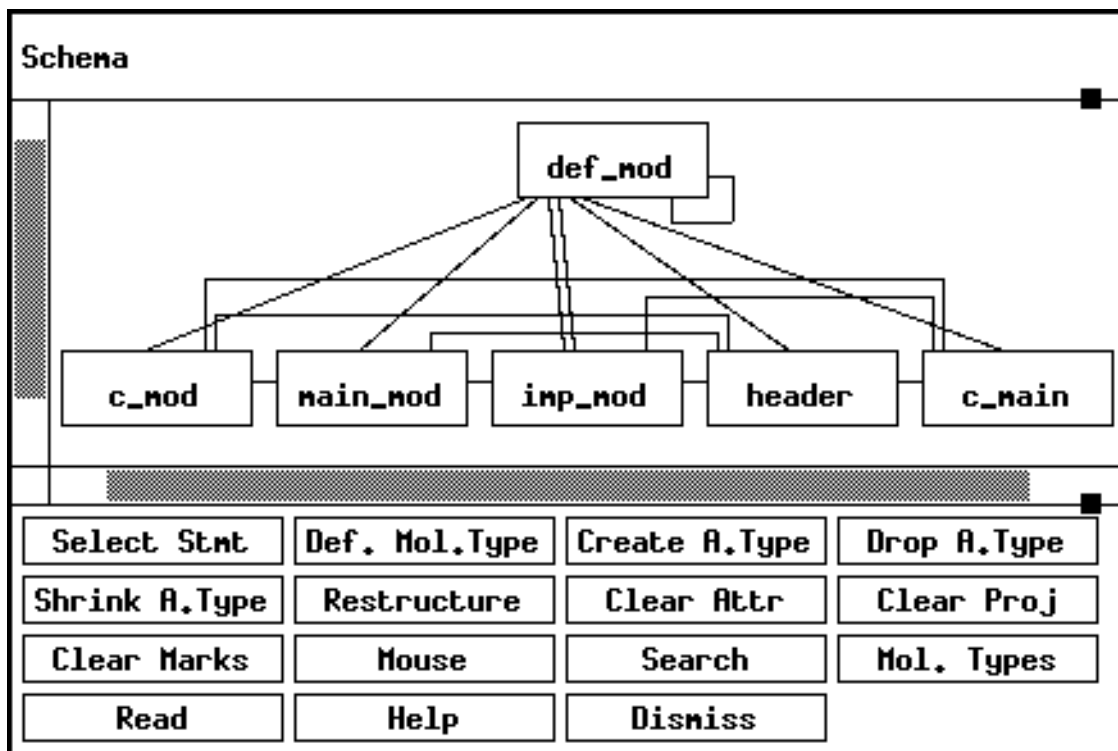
Schema

def_mod

c_mod
main_mod
imp_mod
header
c_main

| Select Stmt | Def. Mol.Type | Create A.Type | Drop A.Type |
|---|---|---|---|
| Shrink A.Type | Restructure | Clear Attr | Clear Proj |
| Clear Marks | Mouse | Search | Mol. Types |
| Read | Help | Dismiss | |